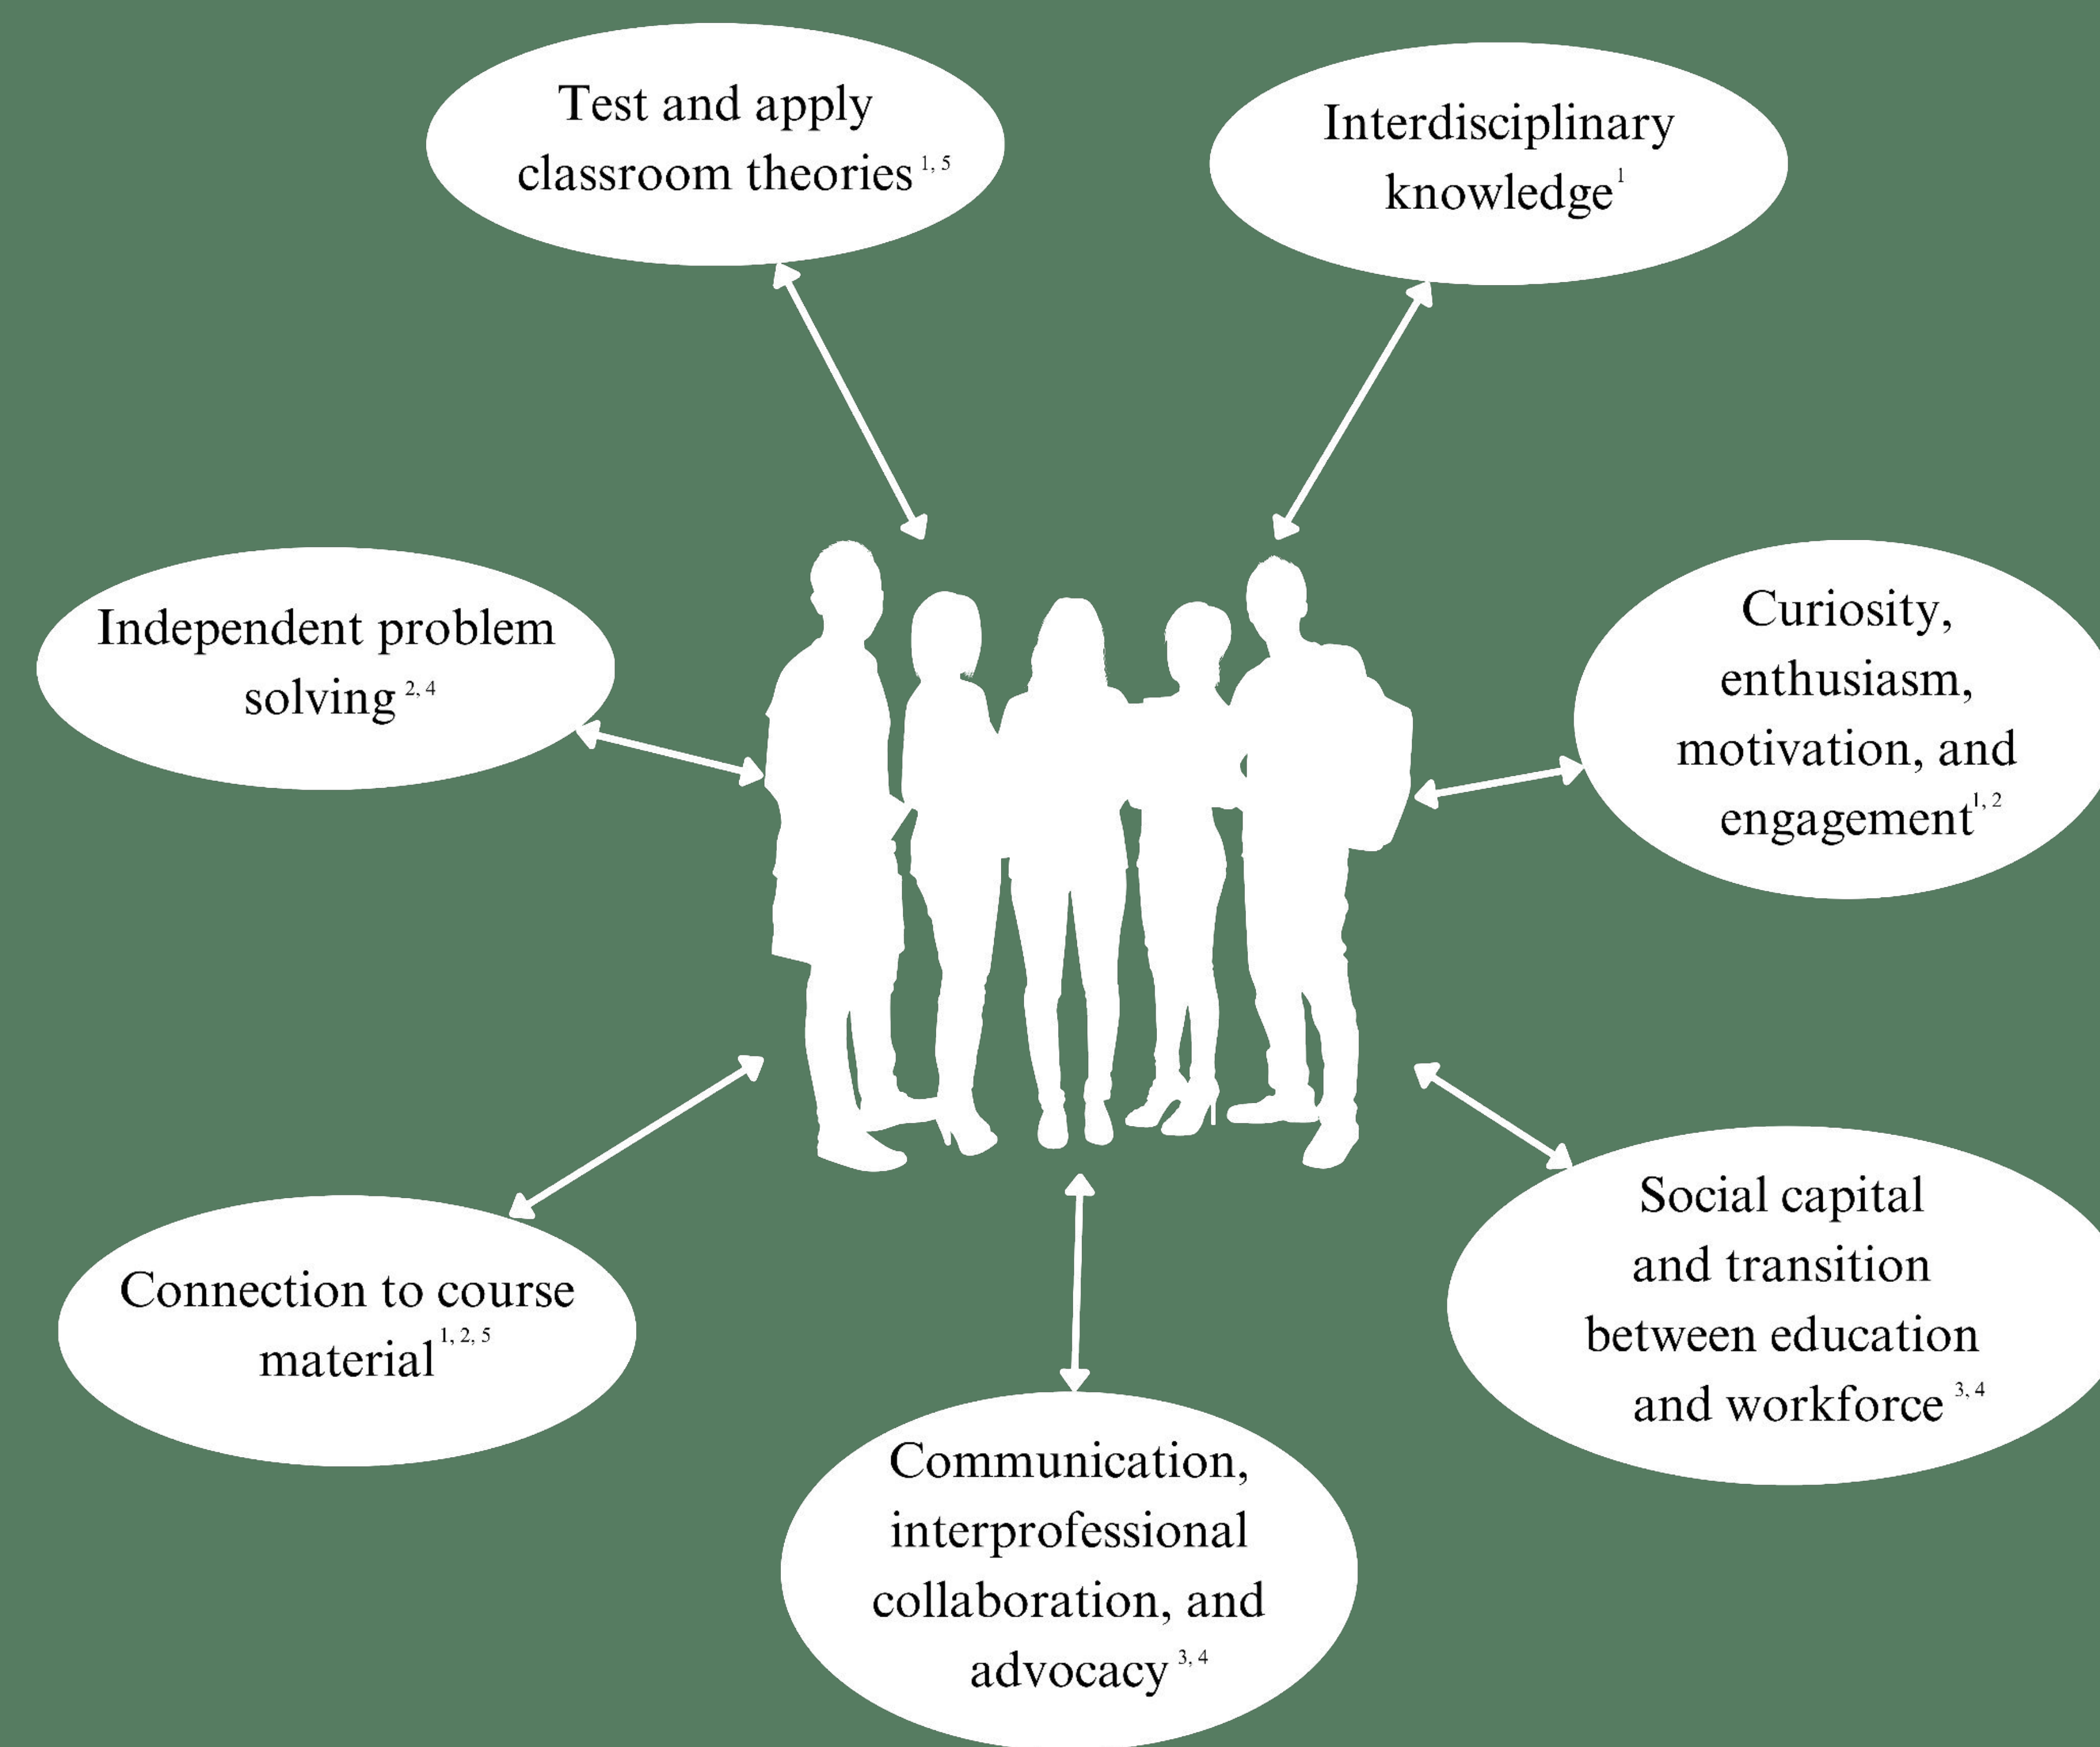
Test and apply classroom theories $^{1, 5}$

Interdisciplinary knowledge$^{1}$

Independent problem solving $^{2, 4}$

Curiosity, enthusiasm, motivation, and engagement$^{1, 2}$

Connection to course material$^{1, 2, 5}$

Social capital and transition between education and workforce $^{3, 4}$

Communication, interprofessional collaboration, and advocacy $^{3, 4}$